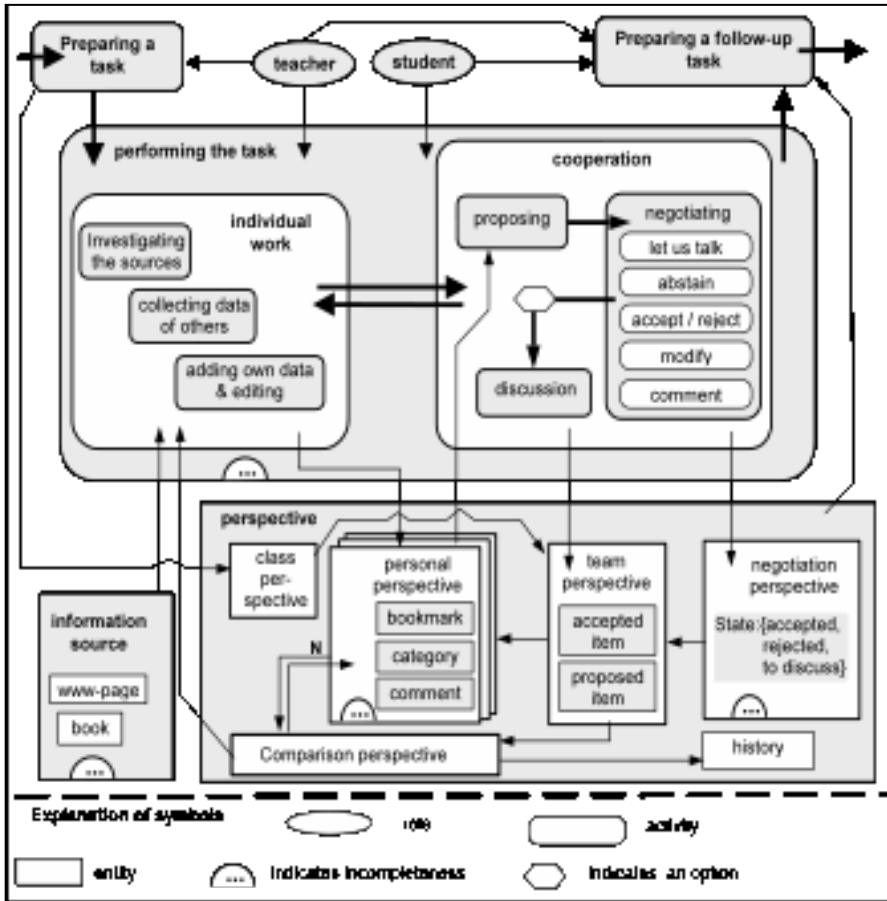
Preparing a task

teacher

student

Preparing a follow-up task

performing the task

cooperation

individual work

Investigating the sources

collecting data of others

adding own data & editing

proposing

negotiating

let us talk

abstain

accept / reject

modify

comment

discussion

...

perspective

class perspective

personal perspective

bookmark

category

comment

...

team perspective

accepted item

proposed item

negotiation perspective

State:{accepted, rejected, to discuss}

...

information source

www-page

book

...

N

Comparison perspective

history

Explanation of symbols

role

activity

entity

... indicates incompleteness

indicates an option